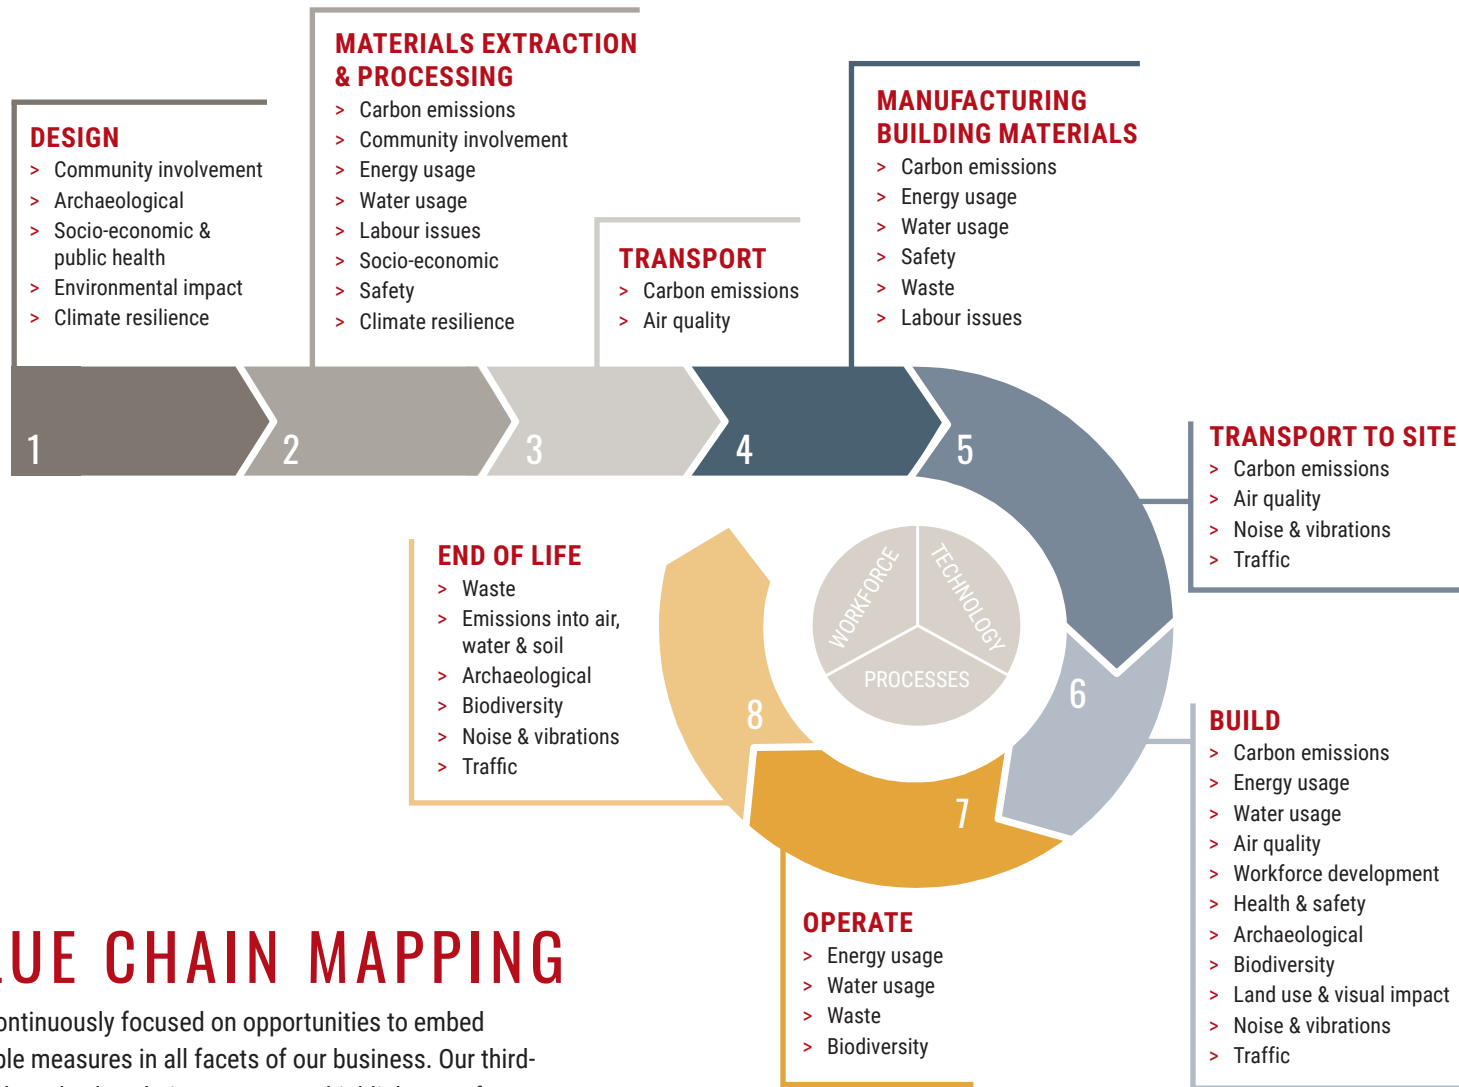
MATERIALS EXTRACTION & PROCESSING
> Carbon emissions
> Community involvement
> Energy usage
> Water usage
> Labour issues
> Socio-economic
> Safety
> Climate resilience

DESIGN
> Community involvement
> Archaeological
> Socio-economic & public health
> Environmental impact
> Climate resilience

MANUFACTURING BUILDING MATERIALS
> Carbon emissions
> Energy usage
> Water usage
> Safety
> Waste
> Labour issues

TRANSPORT
> Carbon emissions
> Air quality

1 2 3 4 5

TRANSPORT TO SITE
> Carbon emissions
> Air quality
> Noise & vibrations
> Traffic

END OF LIFE
> Waste
> Emissions into air, water & soil
> Archaeological
> Biodiversity
> Noise & vibrations
> Traffic

WORKFORCE
TECHNOLOGY
PROCESSES

6
8
7

BUILD
> Carbon emissions
> Energy usage
> Water usage
> Air quality
> Workforce development
> Health & safety
> Archaeological
> Biodiversity
> Land use & visual impact
> Noise & vibrations
> Traffic

OPERATE
> Energy usage
> Water usage
> Waste
> Biodiversity

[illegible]LUE CHAIN MAPPING

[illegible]ontinuously focused on opportunities to embed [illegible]ble measures in all facets of our business. Our third- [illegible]